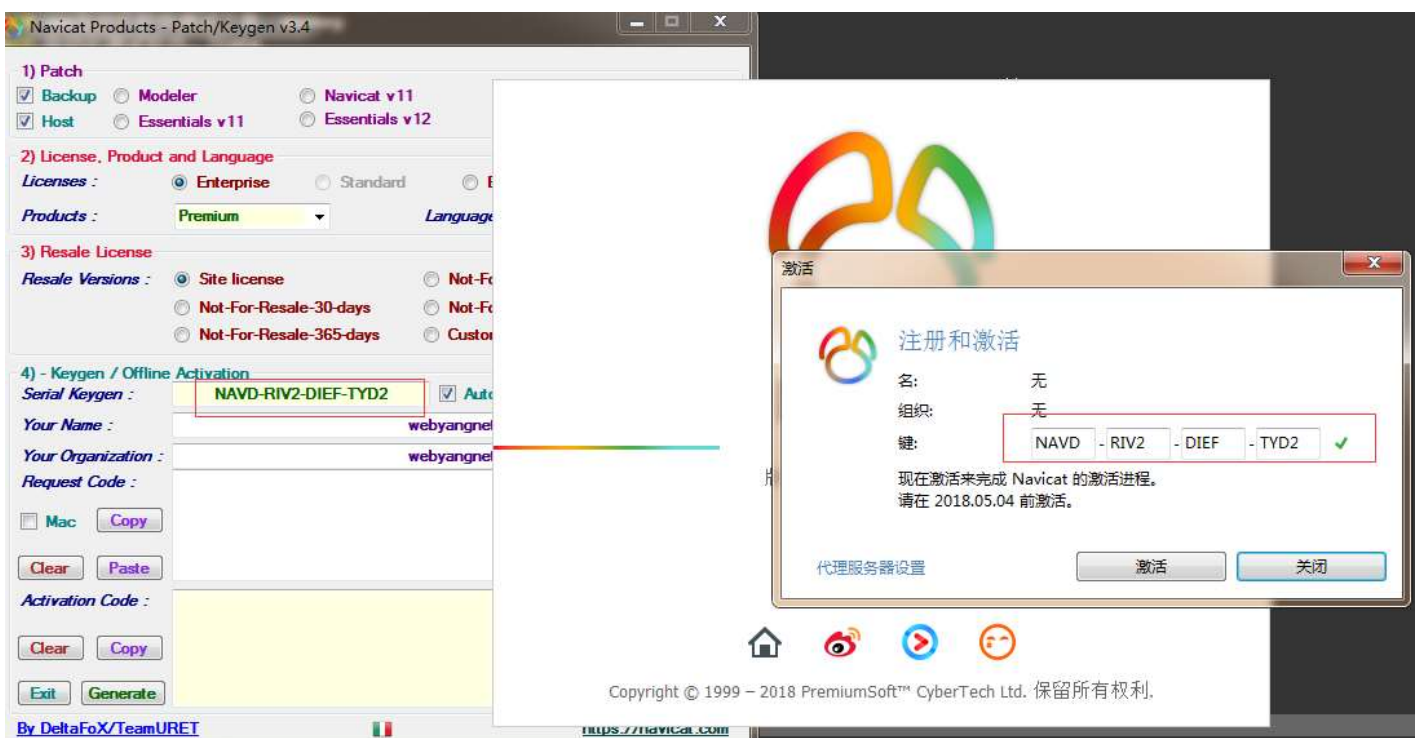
Navicat Products - Patch/Keygen v3.4

1) Patch
Backup
Modeler
Navicat v11
Host
Essentials v11
Essentials v12

2) License, Product and Language
Licenses :
Enterprise
Standard
E
Products :
Premium
Language

3) Resale License
Resale Versions :
Site license
Not-Fo
Not-For-Resale-30-days
Not-Fo
Not-For-Resale-365-days
Custo

4) - Keygen / Offline Activation
Serial Keygen :
NAVD-RIV2-DIEF-TYD2
Auto
Your Name :
webyangnet
Your Organization :
webyangnet
Request Code :
Mac
Copy
Clear
Paste
Activation Code :
Clear
Copy
Exit
Generate
By DeltaFoX/TeamURET
https://navicat.com

激活
注册和激活
名:
无
组织:
无
键:
NAVD - RIV2 - DIEF - TYD2
现在激活来完成 Navicat 的激活进程。
请在 2018.05.04 前激活。
代理服务器设置
激活
关闭

Copyright © 1999 – 2018 PremiumSoft™ CyberTech Ltd. 保留所有权利.